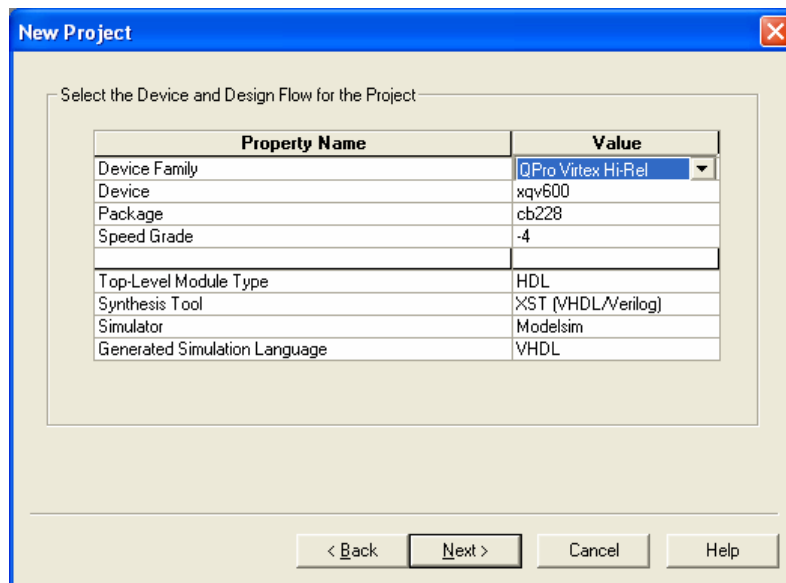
New Project

Select the Device and Design Flow for the Project

| Property Name | Value |
|---|---|
| Device Family | QPro Virtex Hi-Rel |
| Device | xqv600 |
| Package | cb228 |
| Speed Grade | -4 |
| | |
| Top-Level Module Type | HDL |
| Synthesis Tool | XST (VHDL/Verilog) |
| Simulator | Modelsim |
| Generated Simulation Language | VHDL |

< Back | Next > | Cancel | Help